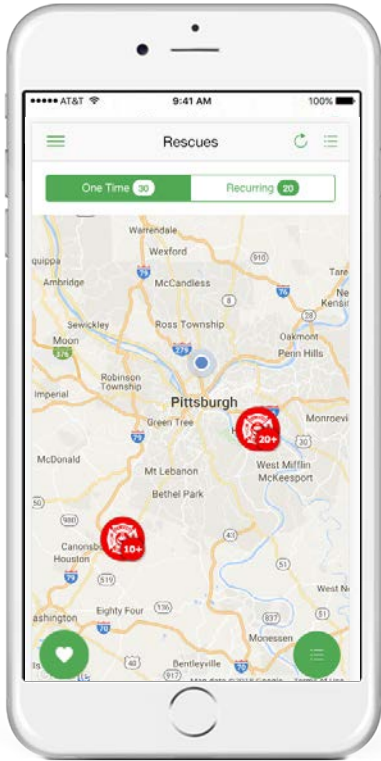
●●●●● AT&T 9:41 AM 100%

Rescues

One Time 30 Recurring 20

Warrendale
Wexford
quippa
Ambridge
McCandless
Tare
Kensi
Sewickley
Ross Township
Oakmont
Moon
Penn Hills
Robinson Township
Imperial
Pittsburgh
Monroevi
Green Tree
20+
McDonald
West Mifflin
McKeesport
Mt Lebanon
Bethel Park
Canonsburg
10+
Houston
ashington
Eighty Four
Monessen
Bentleyville